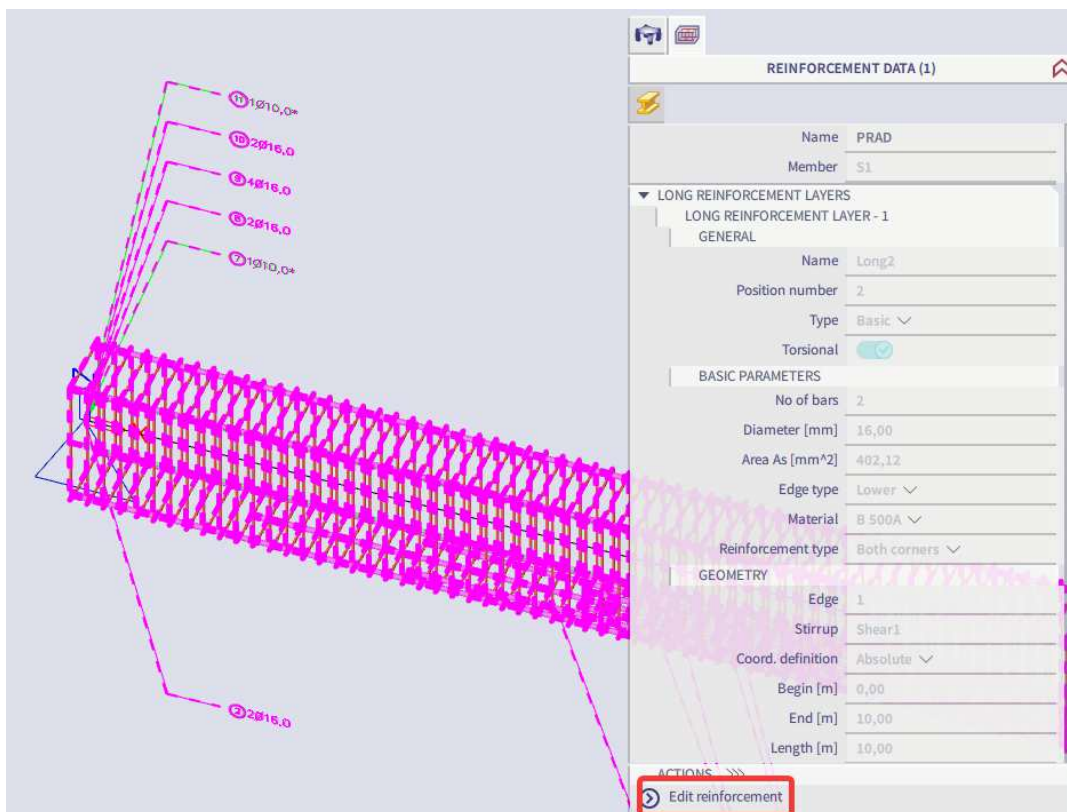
⑪1Ø10,0*
⑩2Ø16,0
⑨4Ø16,0
⑧2Ø16,0
⑦1Ø10,0*

②2Ø16,0

REINFORCEMENT DATA (1)

| | |
|---|---|
| Name | PRAD |
| Member | S1 |

LONG REINFORCEMENT LAYERS
LONG REINFORCEMENT LAYER - 1
GENERAL

| | |
|---|---|
| Name | Long2 |
| Position number | 2 |
| Type | Basic |
| Torsional | |

BASIC PARAMETERS

| | |
|---|---|
| No of bars | 2 |
| Diameter [mm] | 16,00 |
| Area As [mm^2] | 402,12 |
| Edge type | Lower |
| Material | B 500A |
| Reinforcement type | Both corners |

GEOMETRY

| | |
|---|---|
| Edge | 1 |
| Stirrup | Shear1 |
| Coord. definition | Absolute |
| Begin [m] | 0,00 |
| End [m] | 10,00 |
| Length [m] | 10,00 |

ACTIONS
Edit reinforcement